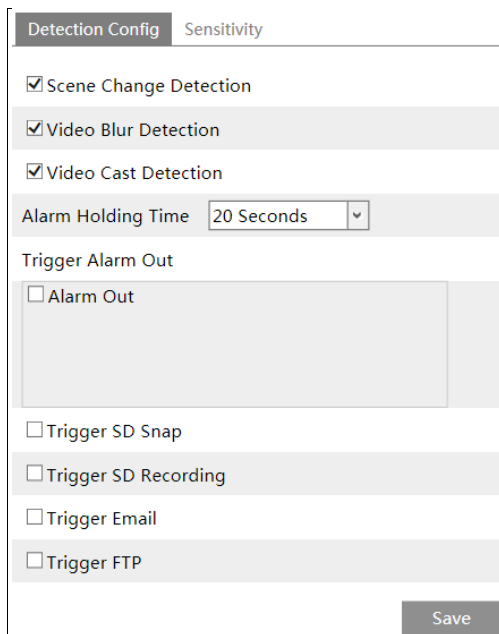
Detection Config Sensitivity

☑ Scene Change Detection

☑ Video Blur Detection

☑ Video Cast Detection

Alarm Holding Time 20 Seconds

Trigger Alarm Out

☐ Alarm Out

☐ Trigger SD Snap

☐ Trigger SD Recording

☐ Trigger Email

☐ Trigger FTP

Save